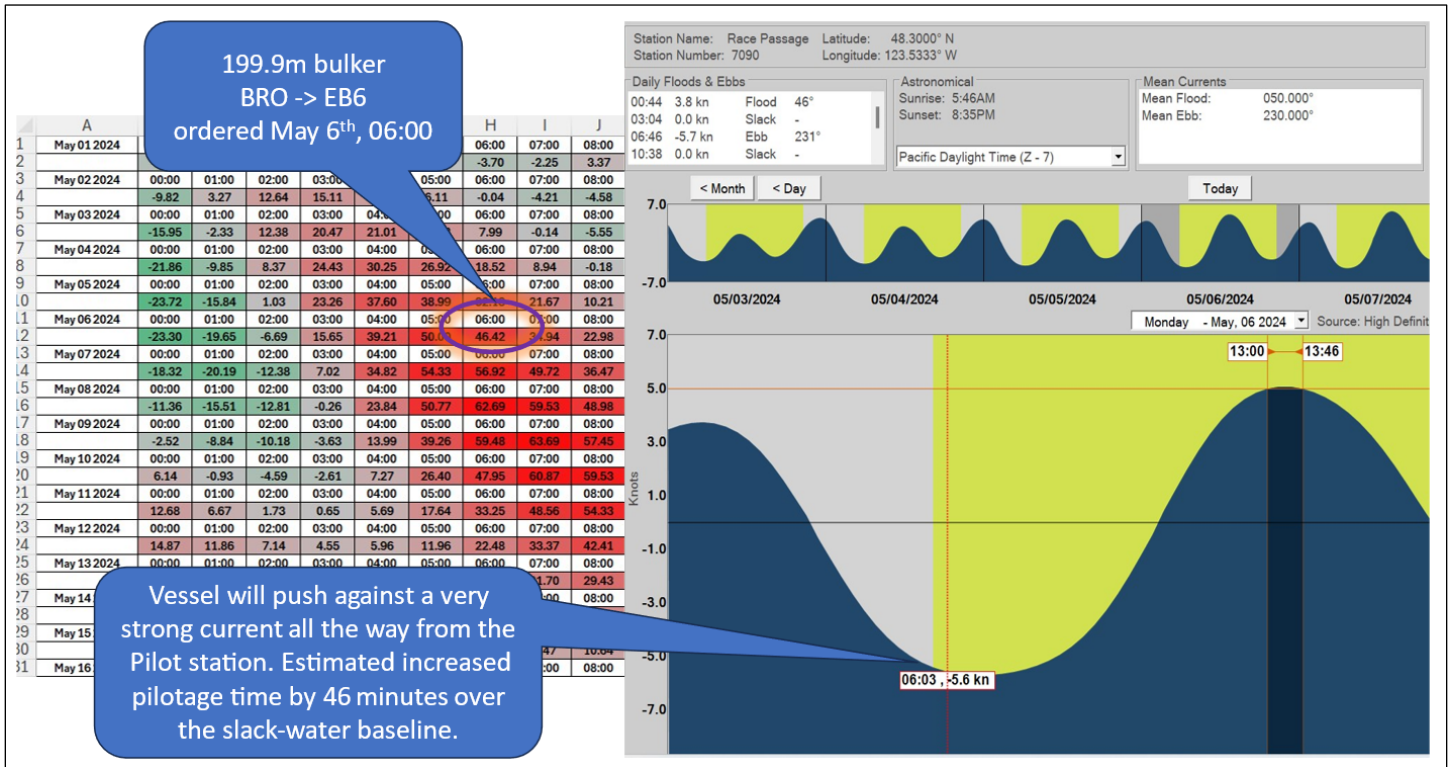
199.9m bulker
BRO -> EB6
ordered May 6th, 06:00

| | A | | | | | | H | I | J |
|---|---|---|---|---|---|---|---|---|---|
| 1 | May 01 2024 | | | | | | 06:00 | 07:00 | 08:00 |
| 2 | | | | | | | -3.70 | -2.25 | 3.37 |
| 3 | May 02 2024 | 00:00 | 01:00 | 02:00 | 03:00 | 05:00 | 06:00 | 07:00 | 08:00 |
| 4 | | -9.82 | 3.27 | 12.64 | 15.11 | 6.11 | -0.04 | -4.21 | -4.58 |
| 5 | May 03 2024 | 00:00 | 01:00 | 02:00 | 03:00 | 04:00 | 06:00 | 07:00 | 08:00 |
| 6 | | -15.95 | -2.33 | 12.38 | 20.47 | 21.01 | 7.99 | -0.14 | -5.55 |
| 7 | May 04 2024 | 00:00 | 01:00 | 02:00 | 03:00 | 04:00 | 06:00 | 07:00 | 08:00 |
| 8 | | -21.86 | -9.85 | 8.37 | 24.43 | 30.25 | 26.92 | 18.52 | 8.94 | -0.18 |
| 9 | May 05 2024 | 00:00 | 01:00 | 02:00 | 03:00 | 04:00 | 05:00 | 07:00 | 08:00 |
| 10 | | -23.72 | -15.84 | 1.03 | 23.26 | 37.60 | 38.99 | 21.67 | 10.21 |
| 11 | May 06 2024 | 00:00 | 01:00 | 02:00 | 03:00 | 04:00 | 05:00 | 06:00 | 08:00 |
| 12 | | -23.30 | -19.65 | -6.69 | 15.65 | 39.21 | 50.0 | 46.42 | 22.98 |
| 13 | May 07 2024 | 00:00 | 01:00 | 02:00 | 03:00 | 04:00 | 05:00 | 07:00 | 08:00 |
| 14 | | -18.32 | -20.19 | -12.38 | 7.02 | 34.82 | 54.33 | 56.92 | 49.72 | 36.47 |
| 15 | May 08 2024 | 00:00 | 01:00 | 02:00 | 03:00 | 04:00 | 05:00 | 06:00 | 07:00 | 08:00 |
| 16 | | -11.36 | -15.51 | -12.81 | -0.26 | 23.84 | 50.77 | 62.69 | 59.53 | 48.98 |
| 17 | May 09 2024 | 00:00 | 01:00 | 02:00 | 03:00 | 04:00 | 05:00 | 06:00 | 07:00 | 08:00 |
| 18 | | -2.52 | -8.84 | -10.18 | -3.63 | 13.99 | 39.26 | 59.48 | 63.69 | 57.45 |
| 19 | May 10 2024 | 00:00 | 01:00 | 02:00 | 03:00 | 04:00 | 05:00 | 06:00 | 07:00 | 08:00 |
| 20 | | 6.14 | -0.93 | -4.59 | -2.61 | 7.27 | 26.40 | 47.95 | 60.87 | 59.53 |
| 21 | May 11 2024 | 00:00 | 01:00 | 02:00 | 03:00 | 04:00 | 05:00 | 06:00 | 07:00 | 08:00 |
| 22 | | 12.68 | 6.67 | 1.73 | 0.65 | 5.69 | 17.64 | 33.25 | 48.56 | 54.33 |
| 23 | May 12 2024 | 00:00 | 01:00 | 02:00 | 03:00 | 04:00 | 05:00 | 06:00 | 07:00 | 08:00 |
| 24 | | 14.87 | 11.86 | 7.14 | 4.55 | 5.96 | 11.96 | 22.48 | 33.37 | 42.41 |
| 25 | May 13 2024 | 00:00 | 01:00 | 02:00 | 03:00 | 04:00 | 05:00 | 06:00 | 07:00 | 08:00 |
| 26 | | | | | | | | | 1.70 | 29.43 |
| 27 | May 14 | | | | | | | | | 08:00 |
| 29 | May 15 | | | | | | | | | |
| 30 | | | | | | | | | 47 | 10.64 |
| 31 | May 16 | | | | | | | | :00 | 08:00 |

Vessel will push against a very strong current all the way from the Pilot station. Estimated increased pilotage time by 46 minutes over the slack-water baseline.

Station Name: Race Passage Latitude: 48.3000° N
Station Number: 7090 Longitude: 123.5333° W

Daily Floods & Ebbs
00:44 3.8 kn Flood 46°
03:04 0.0 kn Slack -
06:46 -5.7 kn Ebb 231°
10:38 0.0 kn Slack -

Astronomical
Sunrise: 5:46AM
Sunset: 8:35PM
Pacific Daylight Time (Z - 7)

Mean Currents
Mean Flood: 050.000°
Mean Ebb: 230.000°

< Month < Day Today

7.0
-7.0
05/03/2024 05/04/2024 05/05/2024 05/06/2024 05/07/2024

Monday - May, 06 2024 Source: High Definit

7.0
5.0
3.0
1.0
-1.0
-3.0
-5.0
-7.0
Knots
13:00 13:46
06:03 , -5.6 kn